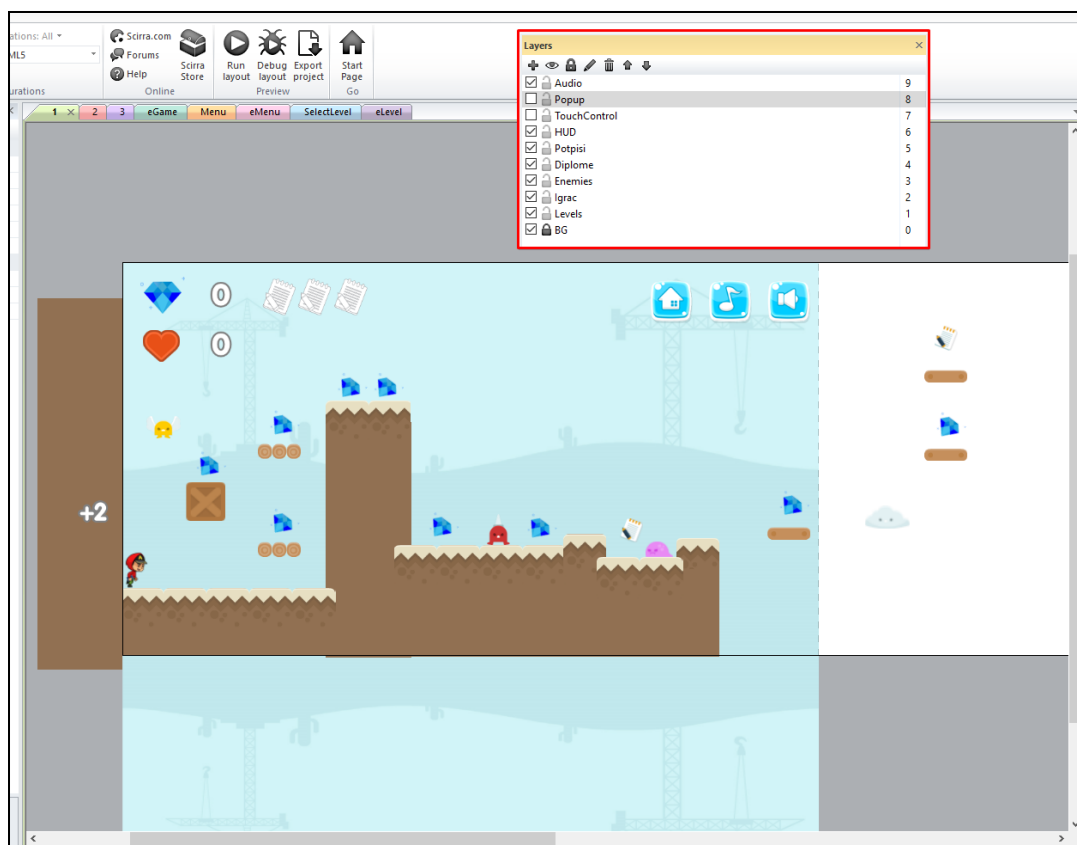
ations: All
ML5
urations
Scirra.com
Forums
Help
Scirra Store
Online
Run layout
Debug layout
Export project
Preview
Start Page
Go

1 × 2 3 eGame Menu eMenu SelectLevel eLevel

Layers ×

| Layer | # |
|---|---|
| Audio | 9 |
| Popup | 8 |
| TouchControl | 7 |
| HUD | 6 |
| Potpisi | 5 |
| Diplome | 4 |
| Enemies | 3 |
| Igrac | 2 |
| Levels | 1 |
| BG | 0 |

0
0
+2